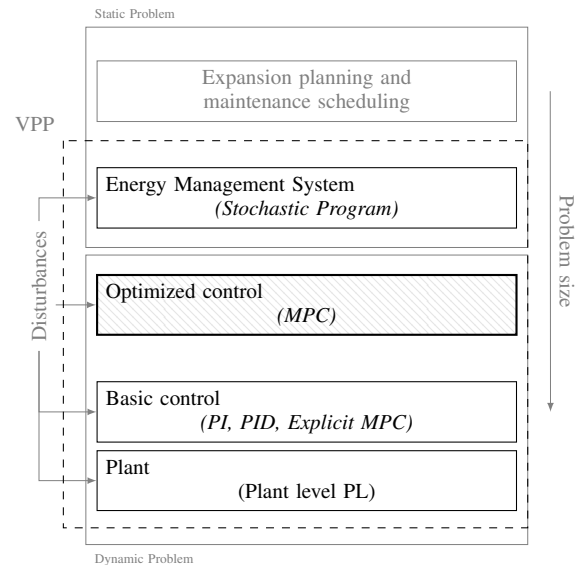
Static Problem

Expansion planning and maintenance scheduling

VPP

Energy Management System
(Stochastic Program)

Disturbances

Problem size

Optimized control
(MPC)

Basic control
(PI, PID, Explicit MPC)

Plant
(Plant level PL)

Dynamic Problem